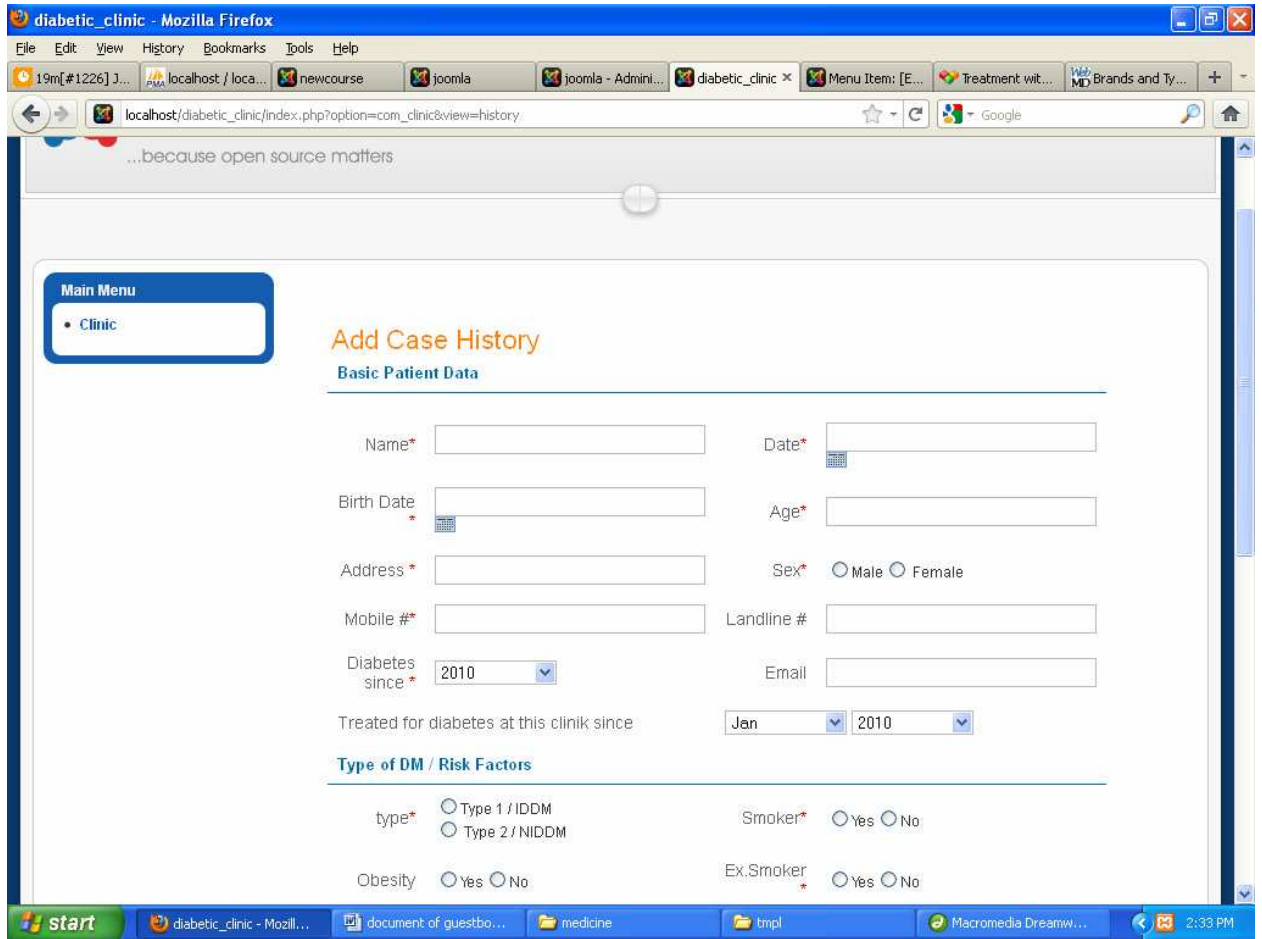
diabetic_clinic - Mozilla Firefox

File Edit View History Bookmarks Tools Help

19m[#1226] J... | localhost / loca... | newcourse | joomla | joomla - Admini... | diabetic_clinic × | Menu Item: [E... | Treatment wit... | Brands and Ty... | +

localhost/diabetic_clinic/index.php?option=com_clinic&view=history

Google

...because open source matters

Main Menu
• Clinic

Add Case History

Basic Patient Data

Name*

Date*

Birth Date *

Age*

Address *

Sex* Male Female

Mobile #*

Landline #

Diabetes since * 2010

Email

Treated for diabetes at this clinik since Jan 2010

Type of DM / Risk Factors

type* Type 1 / IDDM Type 2 / NIDDM

Smoker* Yes No

Obesity Yes No

Ex.Smoker * Yes No

start | diabetic_clinic - Mozill... | document of guestbo... | medicine | tmpl | Macromedia Dreamw... | 2:33 PM